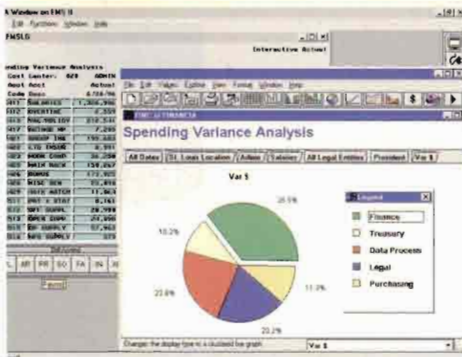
Window on FMS II
Edit Functions Window Help
FMSLG
Interactive Actual
nding Variance Analysis
Cost Center: 029 ADMIN
Acct Acct Actual
Code Desc
SALARIES
OVERTIME
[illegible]
OUTSIDE HP
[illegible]
LTD INSURE
BOOK CONF
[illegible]
BONUS
MISC SEC
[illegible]
POST & STAT
OFF SUPPL
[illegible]
EQ SUPPLY
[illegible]
AP PR SO FA IN
Cancel
File Edit Values Define View Format Window Help
Spending Variance Analysis
All Dates St. Louis Location Admin Salaries All Legal Entities President Var $
Var $
Legend
Finance
Treasury
Data Process
Legal
Purchasing
28.5%
10.2%
22.8%
22.2%
11.3%
Changes the display type to a clustered bar graph.
Var $